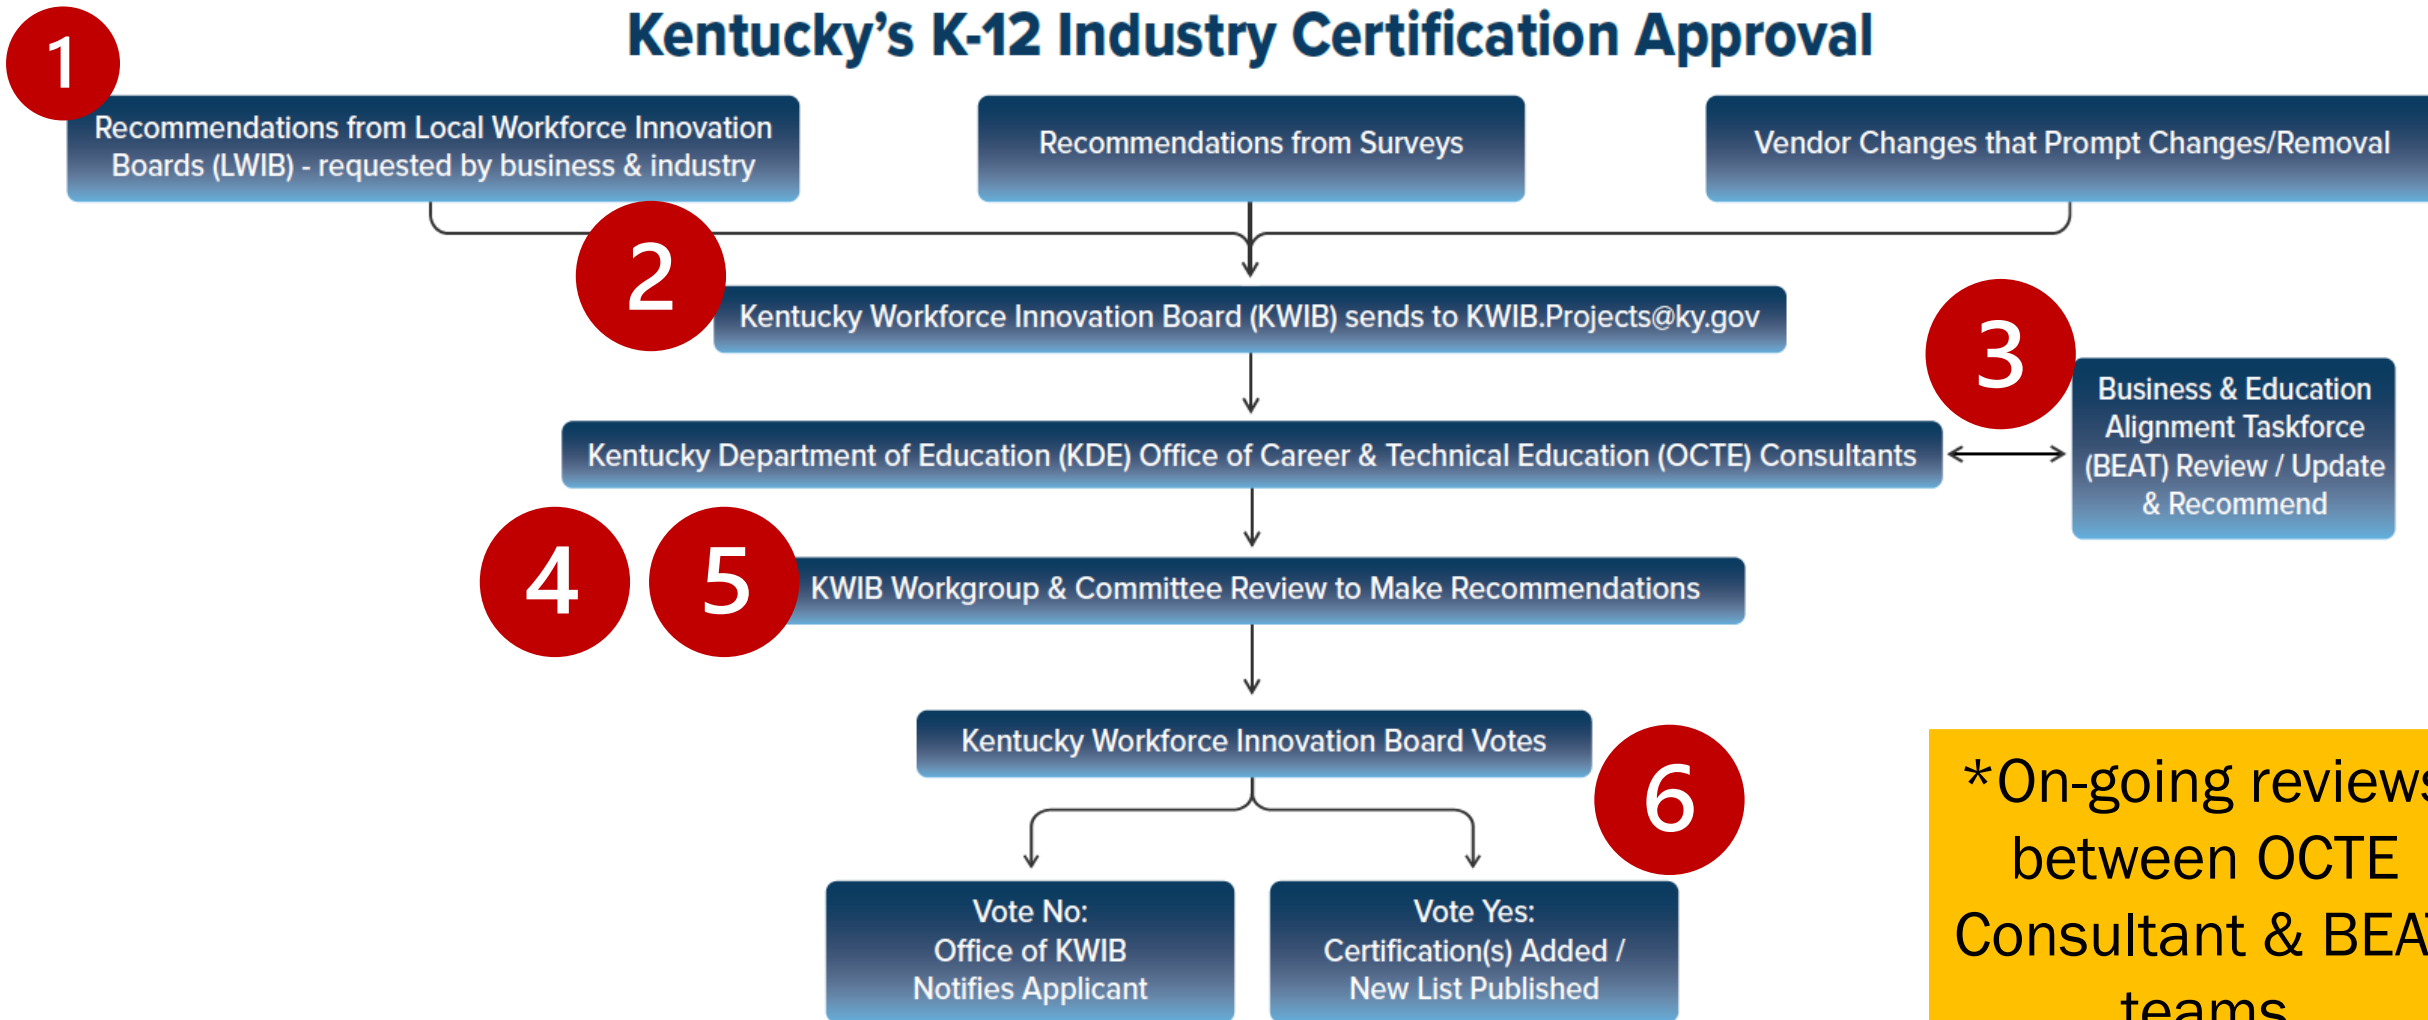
Kentucky's K-12 Industry Certification Approval

1

Recommendations from Local Workforce Innovation Boards (LWIB) - requested by business & industry

Recommendations from Surveys

Vendor Changes that Prompt Changes/Removal

2

Kentucky Workforce Innovation Board (KWIB) sends to KWIB.Projects@ky.gov

3

Business & Education Alignment Taskforce (BEAT) Review / Update & Recommend

Kentucky Department of Education (KDE) Office of Career & Technical Education (OCTE) Consultants

4

5

KWIB Workgroup & Committee Review to Make Recommendations

Kentucky Workforce Innovation Board Votes

6

Vote No:
Office of KWIB
Notifies Applicant

Vote Yes:
Certification(s) Added /
New List Published

*On-going review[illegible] between OCTE Consultant & BEA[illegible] teams